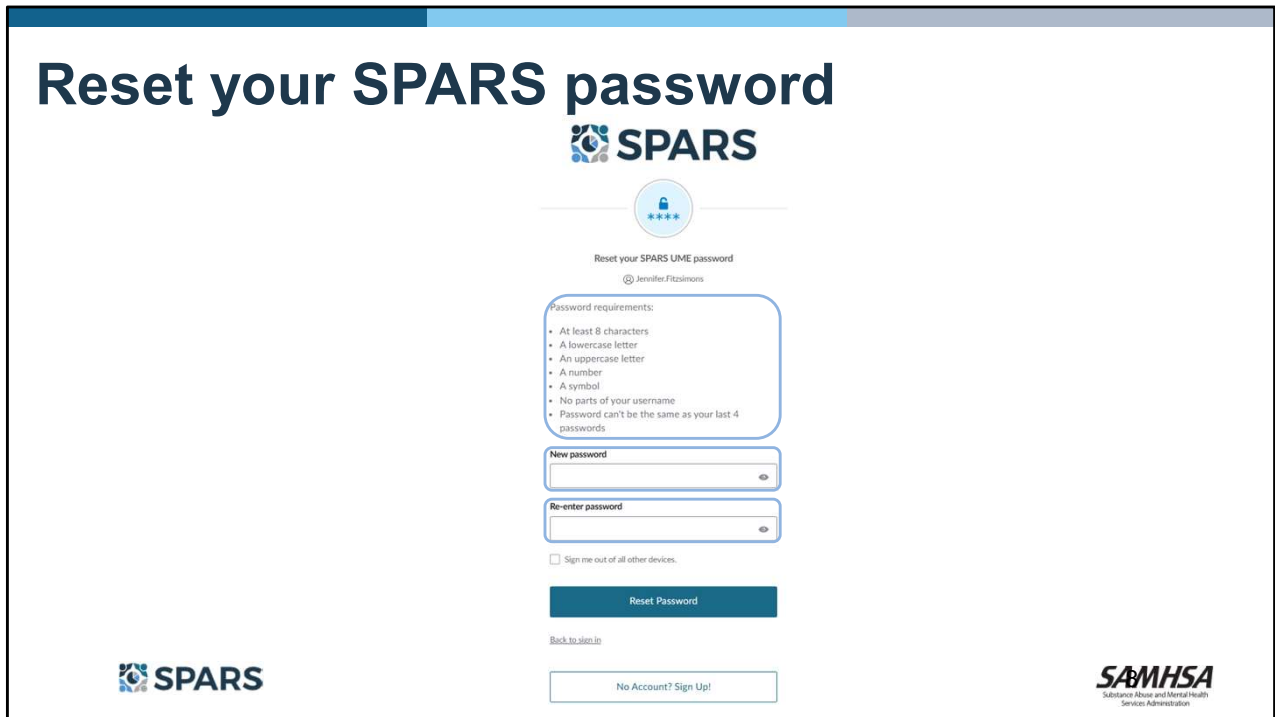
Reset your SPARS password

SPARS

****

Reset your SPARS UME password

Jennifer.Fitzsimons

Password requirements:

- At least 8 characters
- A lowercase letter
- An uppercase letter
- A number
- A symbol
- No parts of your username
- Password can't be the same as your last 4 passwords

New password

Re-enter password

Sign me out of all other devices.

Reset Password

Back to sign in

No Account? Sign Up!

SPARS

SAMHSA
Substance Abuse and Mental Health Services Administration